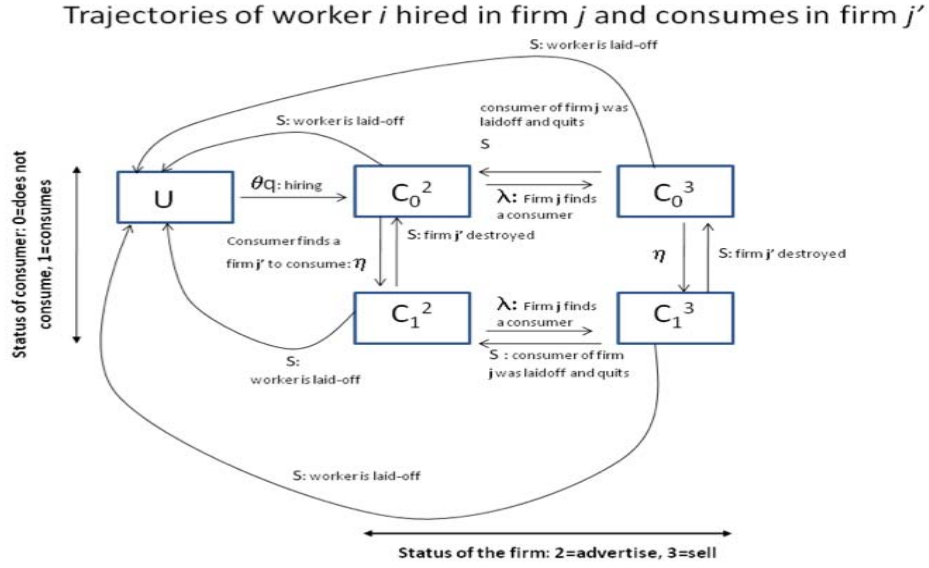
Trajectories of worker *i* hired in firm *j* and consumes in firm *j'*

S: worker is laid-off

consumer of firm j was laidoff and quits

S: worker is laid-off

S

Status of consumer: 0=does not consume, 1=consumes

U

$\theta$q: hiring

$C_0{}^2$

λ: Firm j finds a consumer

$C_0{}^3$

Consumer finds a firm j' to consume: $\eta$

S: firm j' destroyed

$\eta$

S: firm j' destroyed

$C_1{}^2$

λ: Firm j finds a consumer

$C_1{}^3$

S: worker is laid-off

S : consumer of firm j was laidoff and quits

S: worker is laid-off

Status of the firm: 2=advertise, 3=sell